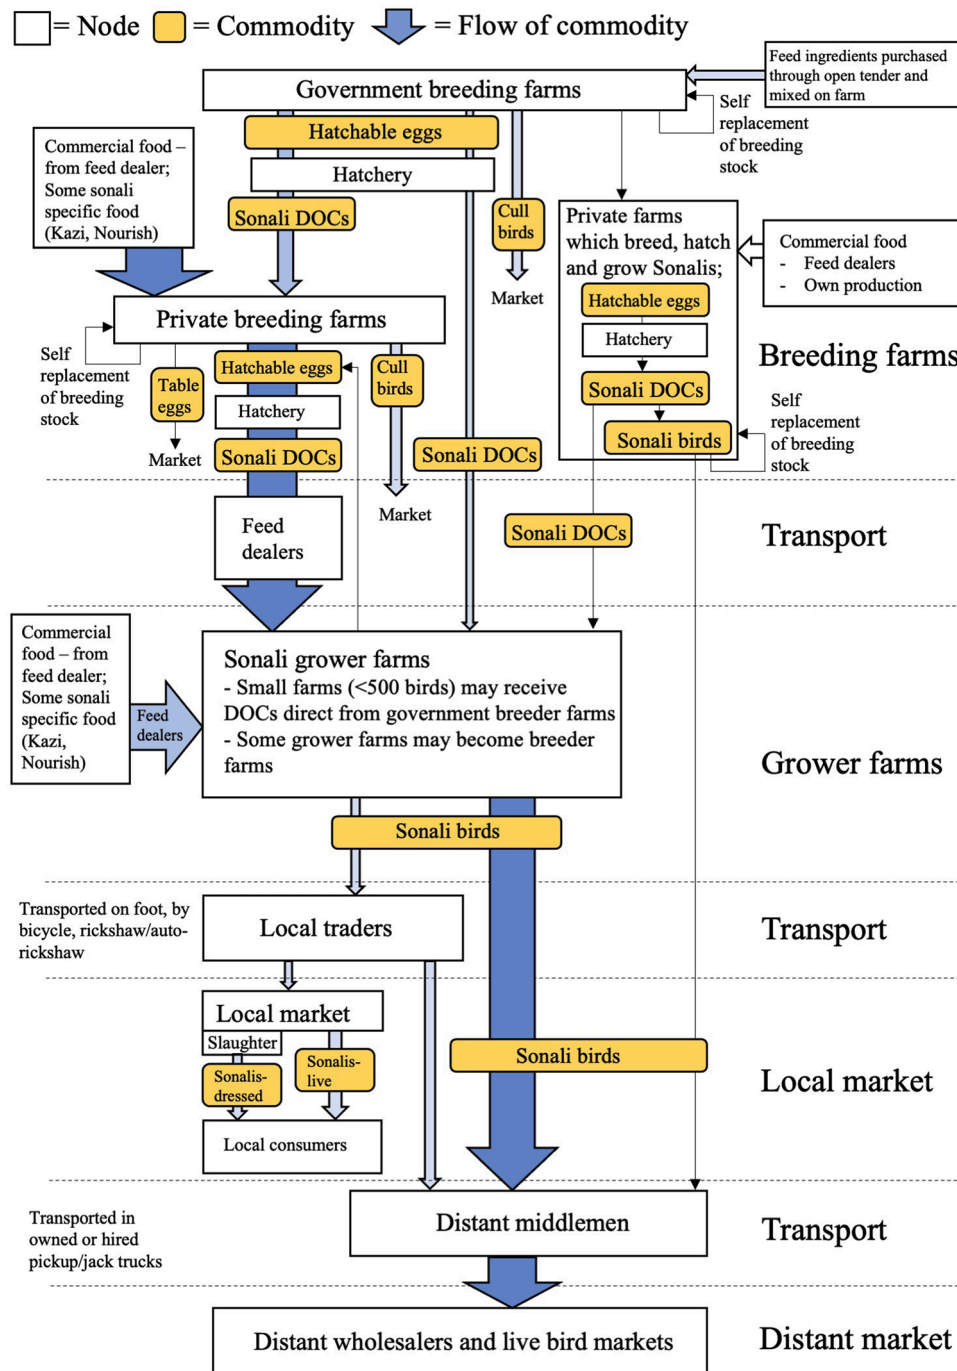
= Node = Commodity = Flow of commodity

Feed ingredients purchased through open tender and mixed on farm

Government breeding farms

Self replacement of breeding stock

Commercial food – from feed dealer; Some sonali specific food (Kazi, Nourish)

Hatchable eggs

Hatchery

Sonali DOCs

Cull birds

Market

Private farms which breed, hatch and grow Sonalis;

Commercial food
- Feed dealers
- Own production

Hatchable eggs

Hatchery

Sonali DOCs

Sonali birds

Breeding farms

Self replacement of breeding stock

Private breeding farms

Self replacement of breeding stock

Table eggs

Market

Hatchable eggs

Hatchery

Sonali DOCs

Cull birds

Market

Sonali DOCs

Feed dealers

Sonali DOCs

Transport

Commercial food – from feed dealer; Some sonali specific food (Kazi, Nourish)

Feed dealers

Sonali grower farms
- Small farms (<500 birds) may receive DOCs direct from government breeder farms
- Some grower farms may become breeder farms

Grower farms

Sonali birds

Transported on foot, by bicycle, rickshaw/auto-rickshaw

Local traders

Transport

Local market

Slaughter

Sonalis-dressed

Sonalis-live

Local consumers

Sonali birds

Local market

Transported in owned or hired pickup/jack trucks

Distant middlemen

Transport

Distant wholesalers and live bird markets

Distant market